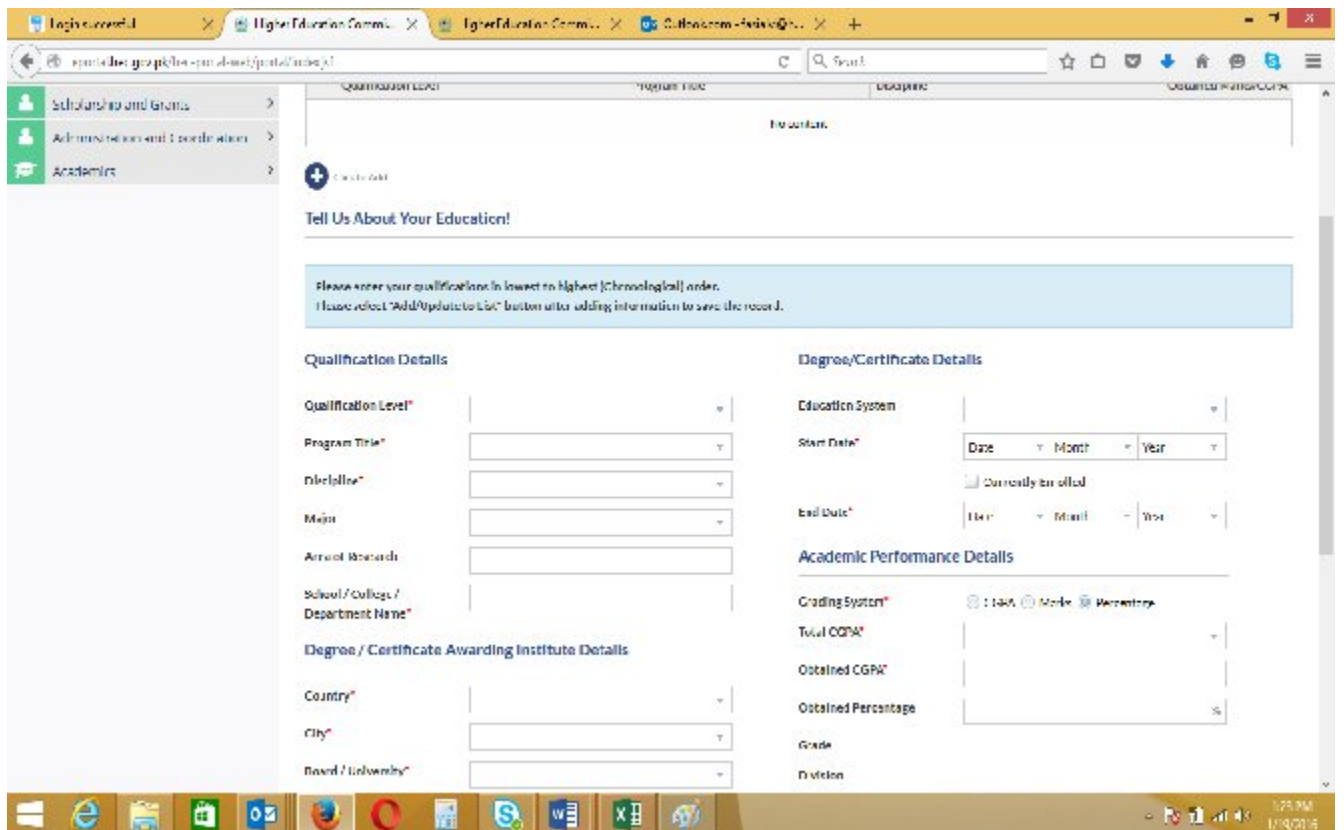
Login successful × | Higher Education Commi... × | Higher Education Commi... × | Outlook.com - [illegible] × | +

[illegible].hec.gov.pk/hec-portal-web/portal/index.jsf

Search

Scholarship and Grants >
Administration and Coordination >
Academics >

Qualification Level | Program Title | Discipline | Obtained Marks/CGPA

No content

Click to Add

Tell Us About Your Education!

Please enter your qualifications in lowest to highest (Chronological) order.
Please select "Add/Update to List" button after adding information to save the record.

Qualification Details

Qualification Level*

Program Title*

Discipline*

Major

Area of Research

School / College / Department Name*

Degree / Certificate Awarding Institute Details

Country*

City*

Board / University*

Degree/Certificate Details

Education System

Start Date* Date Month Year

Currently Enrolled

End Date* Date Month Year

Academic Performance Details

Grading System* CGPA Marks Percentage

Total CGPA*

Obtained CGPA*

Obtained Percentage %

Grade

Division

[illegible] PM
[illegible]/2016